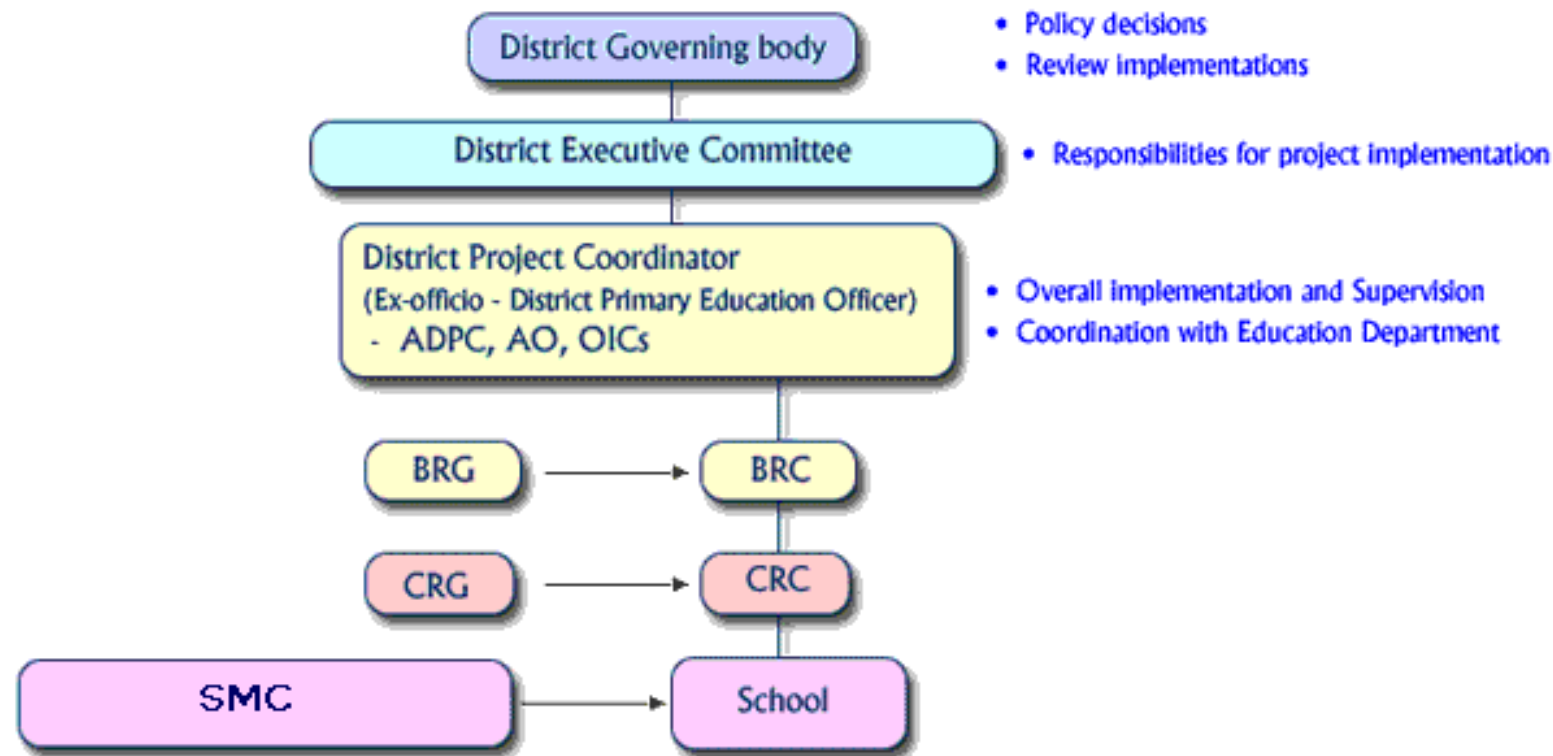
District Governing body

• Policy decisions
• Review implementations

District Executive Committee

• Responsibilities for project implementation

District Project Coordinator
(Ex-officio - District Primary Education Officer)
- ADPC, AO, OICs

• Overall implementation and Supervision
• Coordination with Education Department

BRG

BRC

CRG

CRC

SMC

School